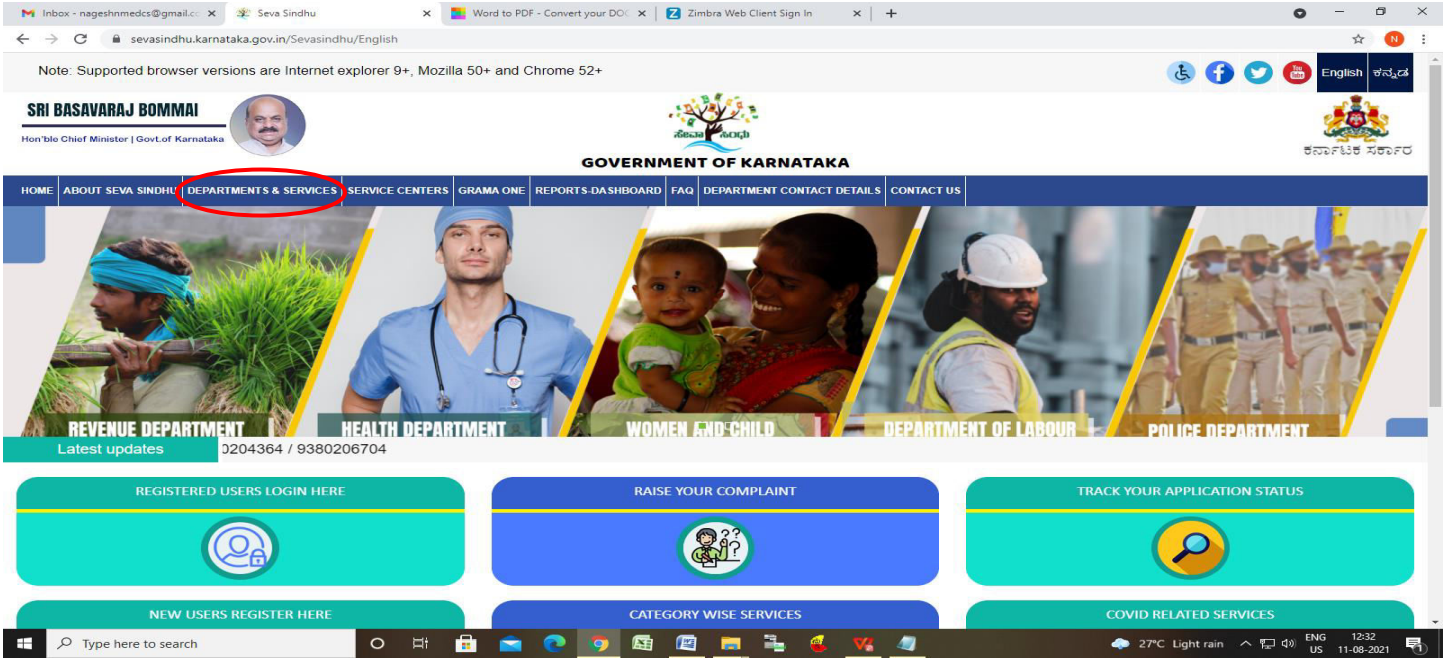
Inbox - nageshnmedcs@gmail.c ×
Seva Sindhu ×
Word to PDF - Convert your DOC ×
Zimbra Web Client Sign In ×
+

sevasindhu.karnataka.gov.in/Sevasindhu/English

Note: Supported browser versions are Internet explorer 9+, Mozilla 50+ and Chrome 52+

English ಕನ್ನಡ

SRI BASAVARAJ BOMMAI
Hon'ble Chief Minister | Govt.of Karnataka

ಸೇವಾ ಸಿಂಧು
GOVERNMENT OF KARNATAKA

ಕರ್ನಾಟಕ ಸರ್ಕಾರ

HOME | ABOUT SEVA SINDHU | DEPARTMENTS & SERVICES | SERVICE CENTERS | GRAMA ONE | REPORTS-DASHBOARD | FAQ | DEPARTMENT CONTACT DETAILS | CONTACT US

REVENUE DEPARTMENT
HEALTH DEPARTMENT
WOMEN AND CHILD
DEPARTMENT OF LABOUR
POLICE DEPARTMENT

Latest updates 0204364 / 9380206704

REGISTERED USERS LOGIN HERE
RAISE YOUR COMPLAINT
TRACK YOUR APPLICATION STATUS

NEW USERS REGISTER HERE
CATEGORY WISE SERVICES
COVID RELATED SERVICES

Type here to search
27°C Light rain
ENG US
12:32
11-08-2021